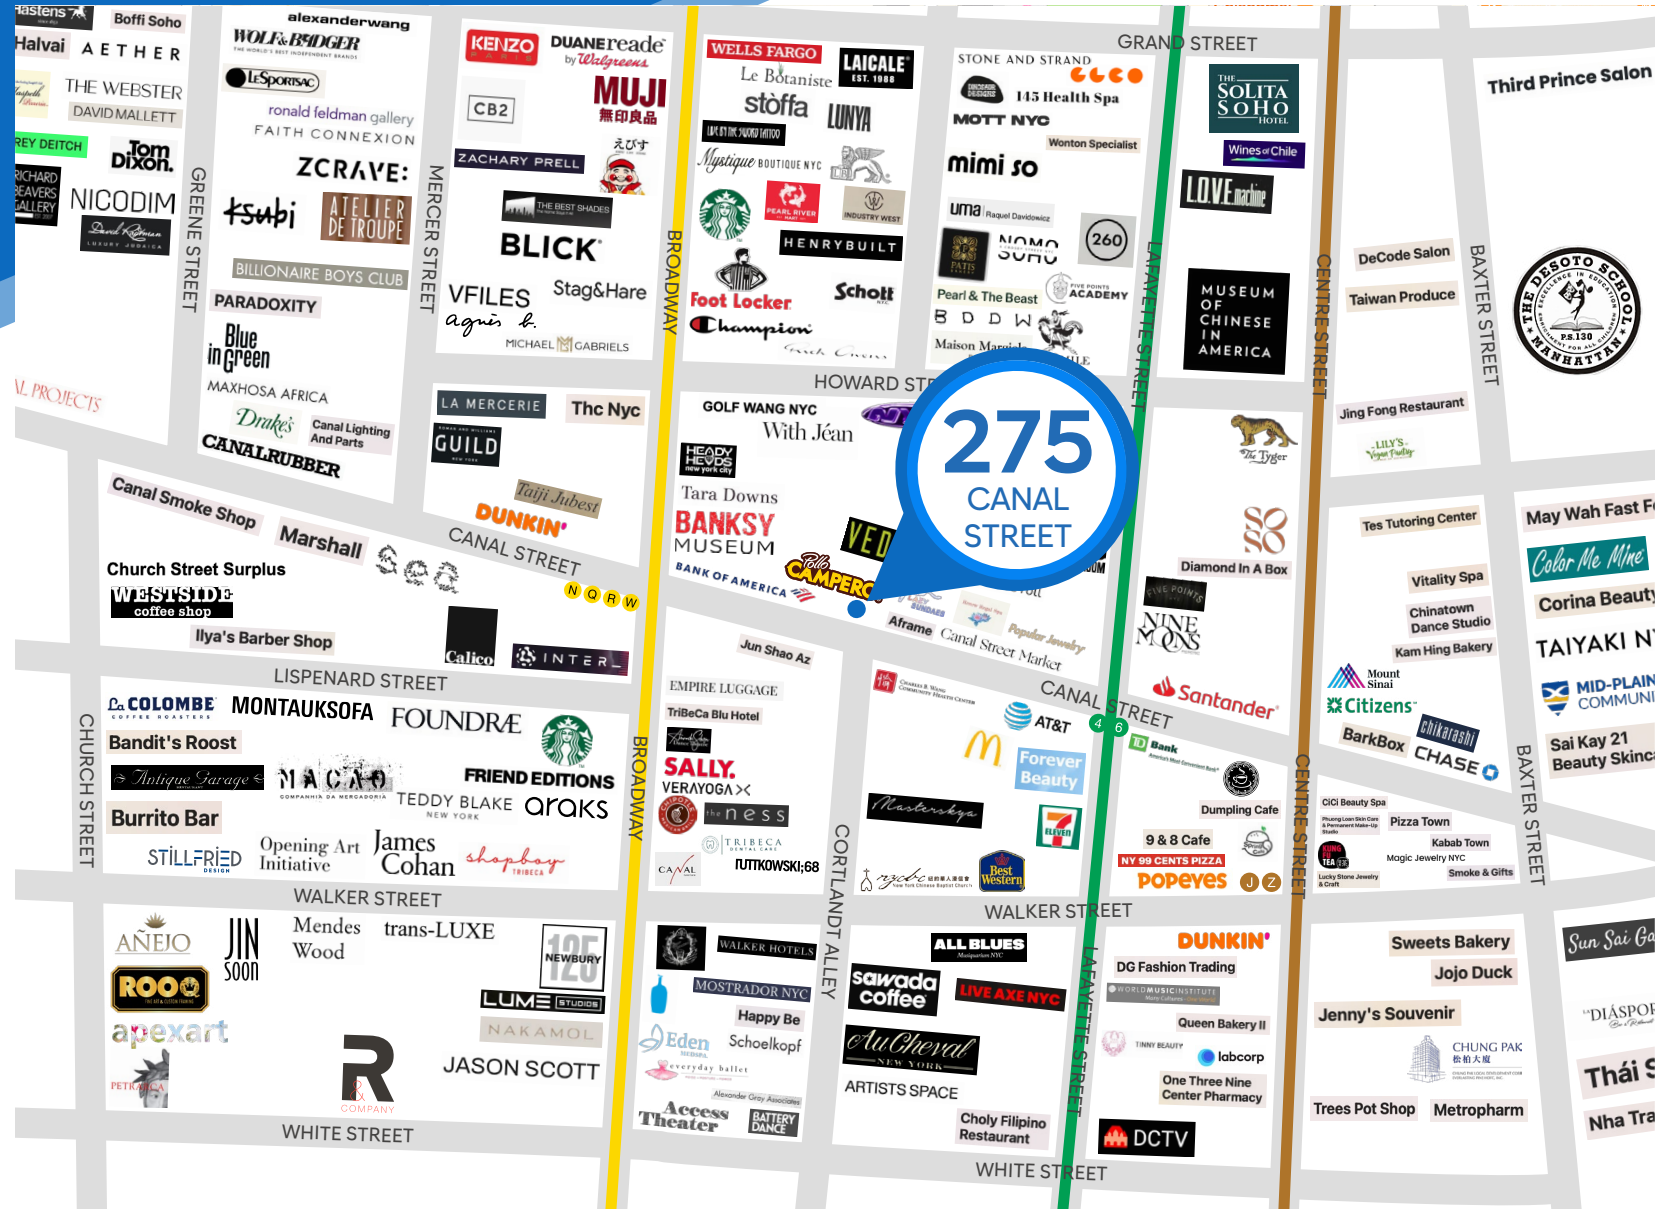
Hastens
Boffi Soho
Halvai
AETHER
THE WEBSTER
DAVID MALLETT
REY DEITCH
Tom Dixon
RICHARD BEAVERS GALLERY
NICODIM
alexanderwang
WOLF & BADGER
LeSportsac
ronald feldman gallery
FAITH CONNEXION
ZCRAVE:
ksubi
ATELIER DE TROUPE
BILLIONAIRE BOYS CLUB
PARADOXITY
Blue in Green
MAXHOSA AFRICA
Drake's
Canal Lighting And Parts
CANALRUBBER
GREENE STREET
MERCER STREET
KENZO
DUANEreade by Walgreens
MUJI 無印良品
CB2
ZACHARY PRELL
THE BEST SHADES
BLICK
VFILES
Stag&Hare
agnès b.
MICHAEL GABRIELS
BROADWAY
WELLS FARGO
LAICALE EST. 1988
Le Botaniste
stòffa
LUNYA
Mystique BOUTIQUE NYC
PEARL RIVER
INDUSTRY WEST
HENRYBUILT
Foot Locker
Schott
Champion
STONE AND STRAND
145 Health Spa
MOTT NYC
Wonton Specialist
mimi so
uma Raquel Davidowicz
NOMO SOHO
260
Pearl & The Beast
FIVE POINTS ACADEMY
B D D W
Maison Margiela
GRAND STREET
LAFAYETTE STREET
THE SOLITA SOHO HOTEL
Wines of Chile
LOVEmarine
MUSEUM OF CHINESE IN AMERICA
CENTRE STREET
Third Prince Salon
DeCode Salon
Taiwan Produce
Jing Fong Restaurant
LILY'S Vegan Pudding
BAXTER STREET
THE DESOTO SCHOOL P.S.130 MANHATTAN
HOWARD STREET
LA MERCERIE
Thc Nyc
GUILD
Taiji Jubest
DUNKIN'
CANAL STREET
N Q R W
Canal Smoke Shop
Marshall
Church Street Surplus
WESTSIDE coffee shop
Ilya's Barber Shop
Calico
INTERL
GOLF WANG NYC
With Jéan
HEADY HEADS new york city
Tara Downs
BANKSY MUSEUM
BANK OF AMERICA
CAMPER
275 CANAL STREET
Aframe
Canal Street Market
Popular Jewelry
The Tyger
Diamond In A Box
FIVE POINTS
NINE MOONS
Santander
Tes Tutoring Center
Vitality Spa
Chinatown Dance Studio
Kam Hing Bakery
Mount Sinai
Citizens
BarkBox
Chikarashi
CHASE
May Wah Fast F
Color Me Mine
Corina Beauty
TAIYAKI N
MID-PLAIN COMMUNI
Sai Kay 21 Beauty Skinc
LISPENARD STREET
La COLOMBE
MONTAUKSOFA
FOUNDRÆ
Bandit's Roost
Antique Garage
MACAO
FRIEND EDITIONS
TEDDY BLAKE NEW YORK
araks
Burrito Bar
STILLFRIED
Opening Art Initiative
James Cohan
shopboy
CHURCH STREET
Jun Shao Az
EMPIRE LUGGAGE
TriBeCa Blu Hotel
SALLY.
VERAYOGA
the ness
TRIBECA
CANAL
RUTTKOWSKI;68
CORTLANDT ALLEY
CANAL STREET
4 6
AT&T
Forever Beauty
Masterskya
Best Western
TD Bank
Dumpling Cafe
9 & 8 Cafe
NY 99 CENTS PIZZA
Popeyes
J Z
CiCi Beauty Spa
Pizza Town
Kabab Town
Magic Jewelry NYC
KUNG FU TEA
Smoke & Gifts
Lucky Stone Jewelry & Craft
WALKER STREET
AÑEJO
JIN SOON
Mendes Wood
trans-LUXE
125 NEWBURY
ROOO
LUME STUDIOS
apexart
NAKAMOL
R COMPANY
JASON SCOTT
PETRA
WALKER HOTELS
MOSTRADOR NYC
Happy Be
Eden
Schoelkopf
everyday ballet
Alexander Gray Associates
Access Theater
BATTERY DANCE
ALL BLUES
sawada coffee
LIVE AXE NYC
AuCheval NEW YORK
ARTISTS SPACE
Choly Filipino Restaurant
WALKER STREET
DUNKIN'
DG Fashion Trading
WORLD MUSIC INSTITUTE
Queen Bakery II
labcorp
One Three Nine Center Pharmacy
DCTV
Sweets Bakery
Jojo Duck
Jenny's Souvenir
CHUNG PAK
Trees Pot Shop
Metropharm
Sun Sai Ga
DIÁSPOR
Thái S
Nha Tra
WHITE STREET
WHITE STREET